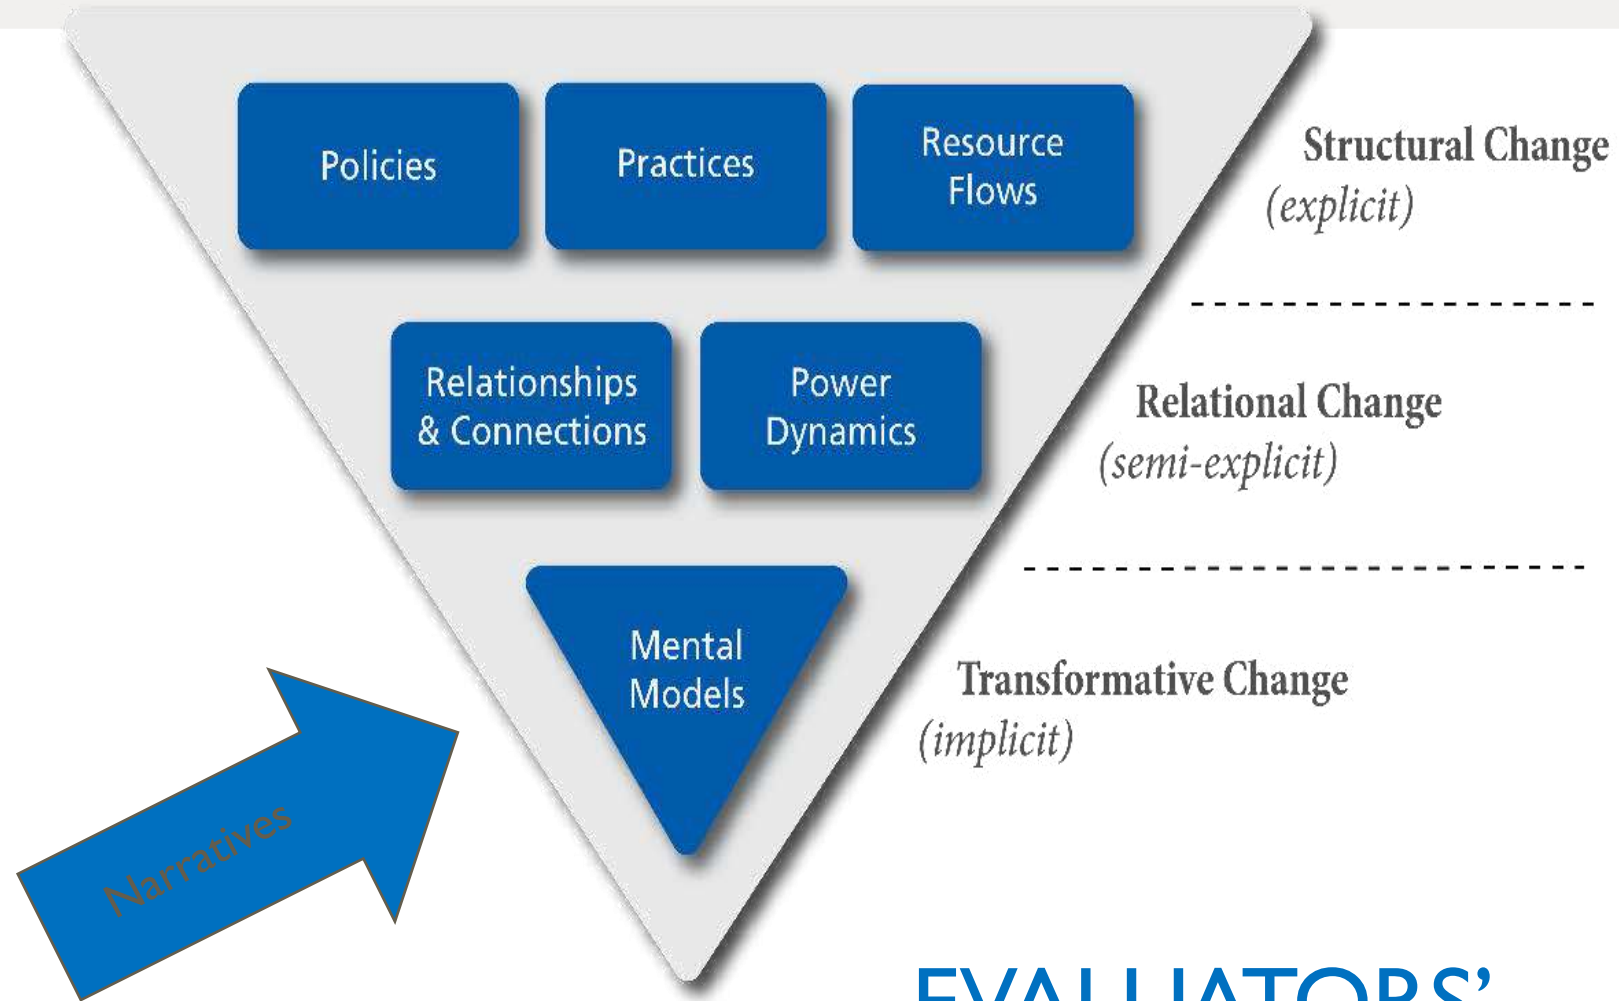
Policies

Practices

Resource Flows

Structural Change
(explicit)

Relationships & Connections

Power Dynamics

Relational Change
(semi-explicit)

Mental Models

Transformative Change
(implicit)

Narratives

EVALUATORS'